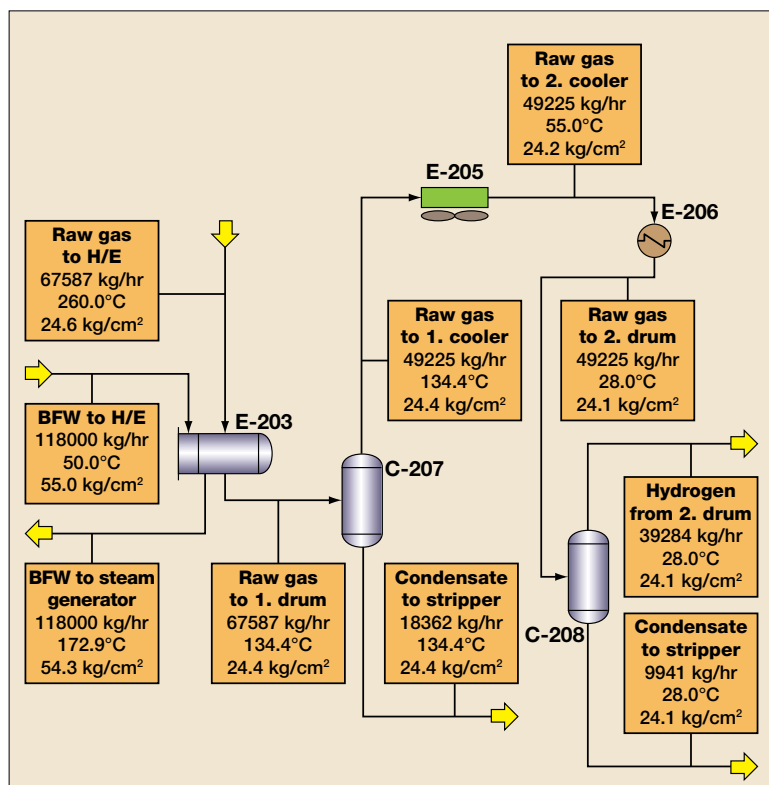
Raw gas to 2. cooler
49225 kg/hr
55.0°C
24.2 kg/cm$^2$

E-205

E-206

Raw gas to H/E
67587 kg/hr
260.0°C
24.6 kg/cm$^2$

Raw gas to 1. cooler
49225 kg/hr
134.4°C
24.4 kg/cm$^2$

Raw gas to 2. drum
49225 kg/hr
28.0°C
24.1 kg/cm$^2$

E-203

BFW to H/E
118000 kg/hr
50.0°C
55.0 kg/cm$^2$

C-207

Hydrogen from 2. drum
39284 kg/hr
28.0°C
24.1 kg/cm$^2$

BFW to steam generator
118000 kg/hr
172.9°C
54.3 kg/cm$^2$

Raw gas to 1. drum
67587 kg/hr
134.4°C
24.4 kg/cm$^2$

Condensate to stripper
18362 kg/hr
134.4°C
24.4 kg/cm$^2$

C-208

Condensate to stripper
9941 kg/hr
28.0°C
24.1 kg/cm$^2$